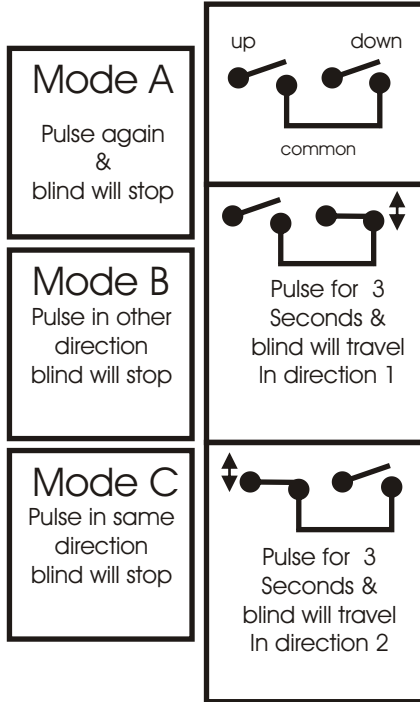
Mode A

Pulse again & blind will stop

up

down

common

Mode B

Pulse in other direction blind will stop

Pulse for 3 Seconds & blind will travel In direction 1

Mode C

Pulse in same direction blind will stop

Pulse for 3 Seconds & blind will travel In direction 2